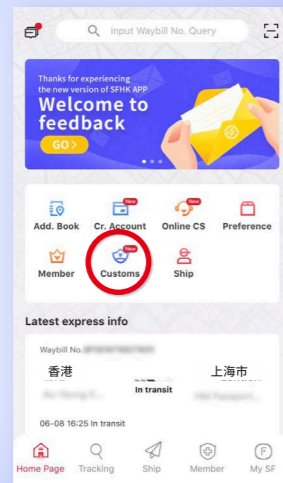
Input Waybill No. Query

Thanks for experiencing the new version of SFHK APP
Welcome to feedback
GO>

Add. Book
New
Cr. Account
New
Online CS
Preference
Member
New
Customs
Ship

Latest express info

Waybill No. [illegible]
香港
上海市
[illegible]
In transit
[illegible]
06-08 16:25 In transit

Home Page
Tracking
Ship
Member
My SF